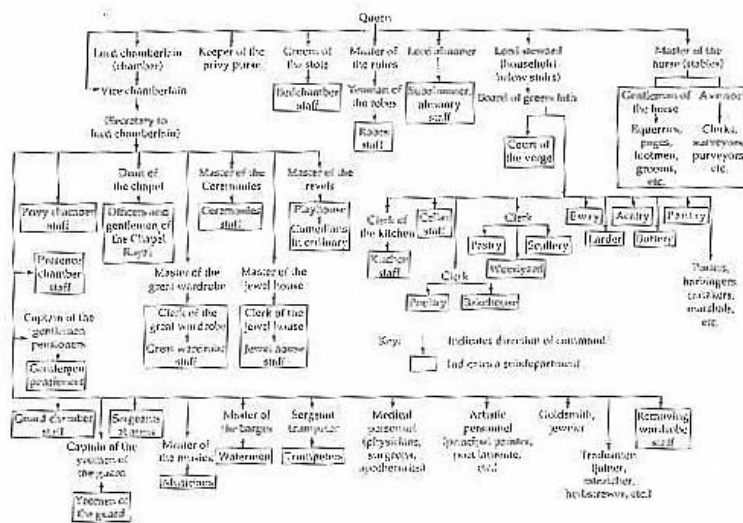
Queen

Lord chamberlain (chamber)

Vice chamberlain

(Secretary to lord chamberlain)

Keeper of the privy purse

Groom of the stole

Bedchamber staff

Master of the robes

Yeoman of the robes

Robes staff

Lord almoner

Subalmoner, almonry staff

Lord steward (household below stairs)

Board of greencloth

Court of the verge

Master of the horse (stables)

Gentleman of the horse

Equerries, pages, footmen, grooms, etc.

Avenor

Clerks, surveyors, purveyors, etc.

Privy chamber staff

Dean of the chapel

Officers and gentlemen of the Chapel Royal

Master of the Ceremonies

Ceremonies staff

Master of the revels

Playhouse Comedians in ordinary

Clerk of the kitchen

Kitchen staff

Cellar staff

Clerk

Pastry

Scullery

Woodyard

Clerk

Poultry

Bakehouse

Ewery

Acatry

Pantry

Larder

Buttery

Porters, harbingers, cartakers, marshals, etc.

Presence chamber staff

Captain of the gentlemen pensioners

Gentlemen pensioners

Master of the great wardrobe

Clerk of the great wardrobe

Great wardrobe staff

Master of the jewel house

Clerk of the jewel house

Jewel house staff

Key: Indicates direction of command

Individual subdepartment

Guard chamber staff

Captain of the yeomen of the guard

Yeomen of the guard

Sergeants at arms

Master of the music

Musicians

Master of the barges

Watermen

Sergeant trumpeter

Trumpeters

Medical personnel (physicians, surgeons, apothecaries)

Artistic personnel (principal painter, poet laureate, etc.)

Goldsmith, jeweler

Tradesmen (joiner, moleciner, hatdressers, etc.)

Removing wardrobe staff